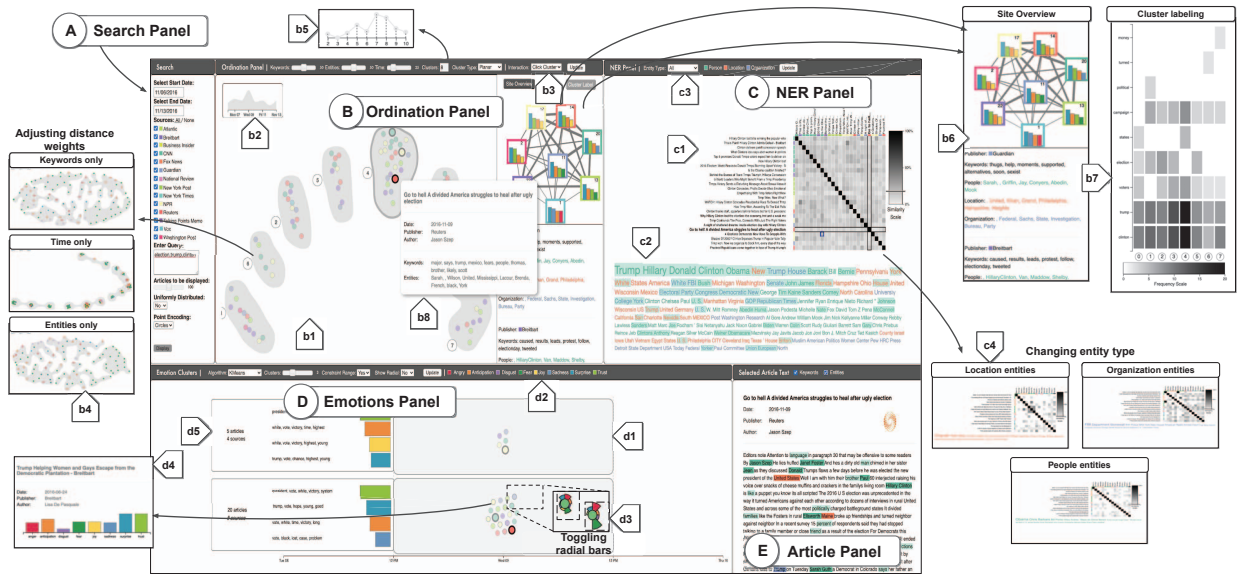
A Search Panel

b5

Site Overview

Cluster labeling

Adjusting distance weights

Keywords only

Time only

Entities only

b4

Search

Select Start Date:
11/05/2016
Select End Date:
11/13/2016
Sources: All / None
Atlantic
Breitbart
Business Insider
CNN
Fox News
Guardian
National Review
New York Post
New York Times
NPR
Reuters
Talking Points Memo
Vox
Washington Post
Enter Query:
election,trump,clinton
Articles to be displayed:
Uniformly Distributed:
No
Point Encoding:
Circles
Display

Ordination Panel | Keywords | Entities | Time | Clusters | Cluster Type Planar | Interaction Click Cluster | Update

B Ordination Panel

b2

b3

Site Overview

Cluster Labeling

Go to hell A divided America struggles to heal after ugly election

Date: 2016-11-09
Publisher: Reuters
Author: Jason Szep

Keywords: major, says, trump, mexico, fears, people, thomas, brother, likely, wall
Entities: Sarah, Wilson, United, Mississippi, Lamar, friends, French, black, York

b8

b1

NER Panel | Entity Type All | Person Location Organization | Update

c3

C NER Panel

c1

c2

Similarity Scale

Trump Hillary Donald Clinton Obama New Trump House Barack Bill Bernie Pennsylvania York White States America White FBI Bush Michigan Washington Senate John James Florida Hampshire Ohio House United Wisconsin Mexico Election Party Congress Democratic New George Tim Kaine Sanders Carey North Carolina University College York Clinton Chelsea Paul U.S. Manhattan Virginia GOP Republican Times Jennifer Ryan Enrique Nieto Richard Johnson Wisconsin US Syria United Germany

Organization: Federal, Sachs, State, Investigation, Bureau, Party

Publisher: Breitbart

Keywords: caused, results, leads, protest, follow, electoday, tweeted

People: HillaryClinton, Van, Maddow, Shelby

b6

Publisher: Guardian

Keywords: thugs, help, moments, supported, alternatives, soon, sexist

People: Sarah, Griffin, Jay, Conyers, Abedin, Weiner

Location: United, Khan, Grand, Philadelphia, Hampshire, Michigan

Organization: Federal, Sachs, State, Investigation, Bureau, Party

Publisher: Breitbart

Keywords: caused, results, leads, protest, follow, electoday, tweeted

People: HillaryClinton, Van, Maddow, Shelby

b7

Frequency Scale

c4

Changing entity type

Location entities

Organization entities

People entities

Emotion Clusters | Algorithm KMeans | Clusters | Constraint Range Yes | Show Radial No | Update | Anger Anticipation Disgust Fear Joy Sadness Surprise Trust

D Emotions Panel

d2

d5

5 articles
4 sources

president
white, vote, victory, time, highest
white, vote, victory, highest, young
trump, vote, chance, highest, young

20 articles
8 sources

president, vote, white, victory, system
trump, vote, hope, young, good
cars, white, time, victory, long
vote, black, lost, case, problem

d1

d3

Toggling radial bars

d4

Trump Helping Women and Gays Escape from the Democratic Plantation - Breitbart

Date: 2016-09-29
Publisher: Breitbart
Author: Lee De Pasquale

anger anticipation disgust fear joy sadness surprise trust

Selected Article Text | Keywords | Entities

Go to hell A divided America struggles to heal after ugly election

Date: 2016-11-09
Publisher: Reuters
Author: Jason Szep

Editors note Attention to language in paragraph 30 that may be offensive to some readers By Jason Szep He lies huffed Janet Poston and has a dirty old man chimed in her sister Jean as they discussed Donald Trumps flaws a few days before he was elected the new president of the United States Well I am with him too brother Paul 66 interjected raising his voice over snacks of cheese muffins and crackers in the family living room Hillary Clinton is like a puppet you know its all controlled The 2016 U S election was unprecedented in the way it turned Americans against each other according to dozens of interviews in rural United States and across some of the most politically charged battleground states It divided families like the Postons in rural Elizabeth Marie broke up friendships and turned neighbor against neighbor In a recent survey 15 percent of respondents said they had stopped talking to a family member or close friend as a result of the election For Democrats this

E Article Panel